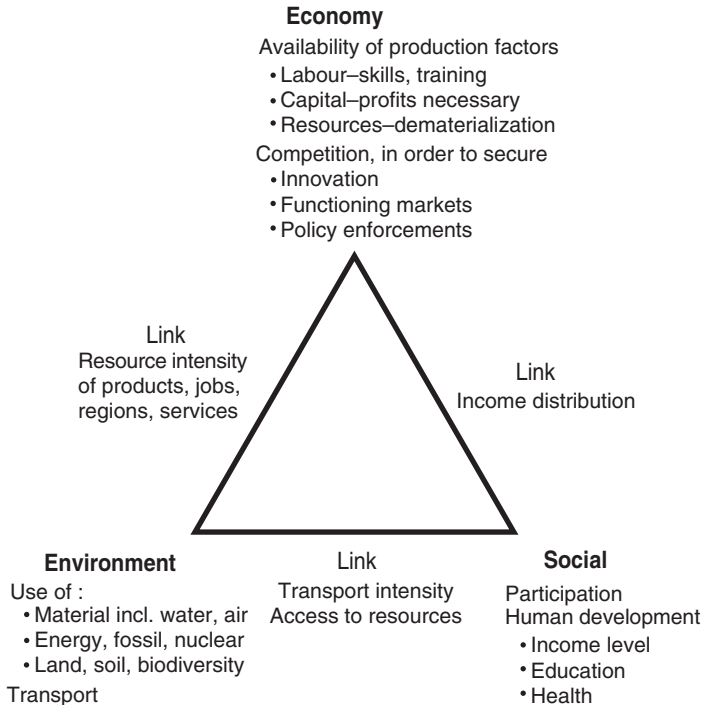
**Economy**
Availability of production factors
• Labour–skills, training
• Capital–profits necessary
• Resources–dematerialization
Competition, in order to secure
• Innovation
• Functioning markets
• Policy enforcements

Link
Resource intensity of products, jobs, regions, services

Link
Income distribution

**Environment**
Use of :
• Material incl. water, air
• Energy, fossil, nuclear
• Land, soil, biodiversity
Transport

Link
Transport intensity
Access to resources

**Social**
Participation
Human development
• Income level
• Education
• Health